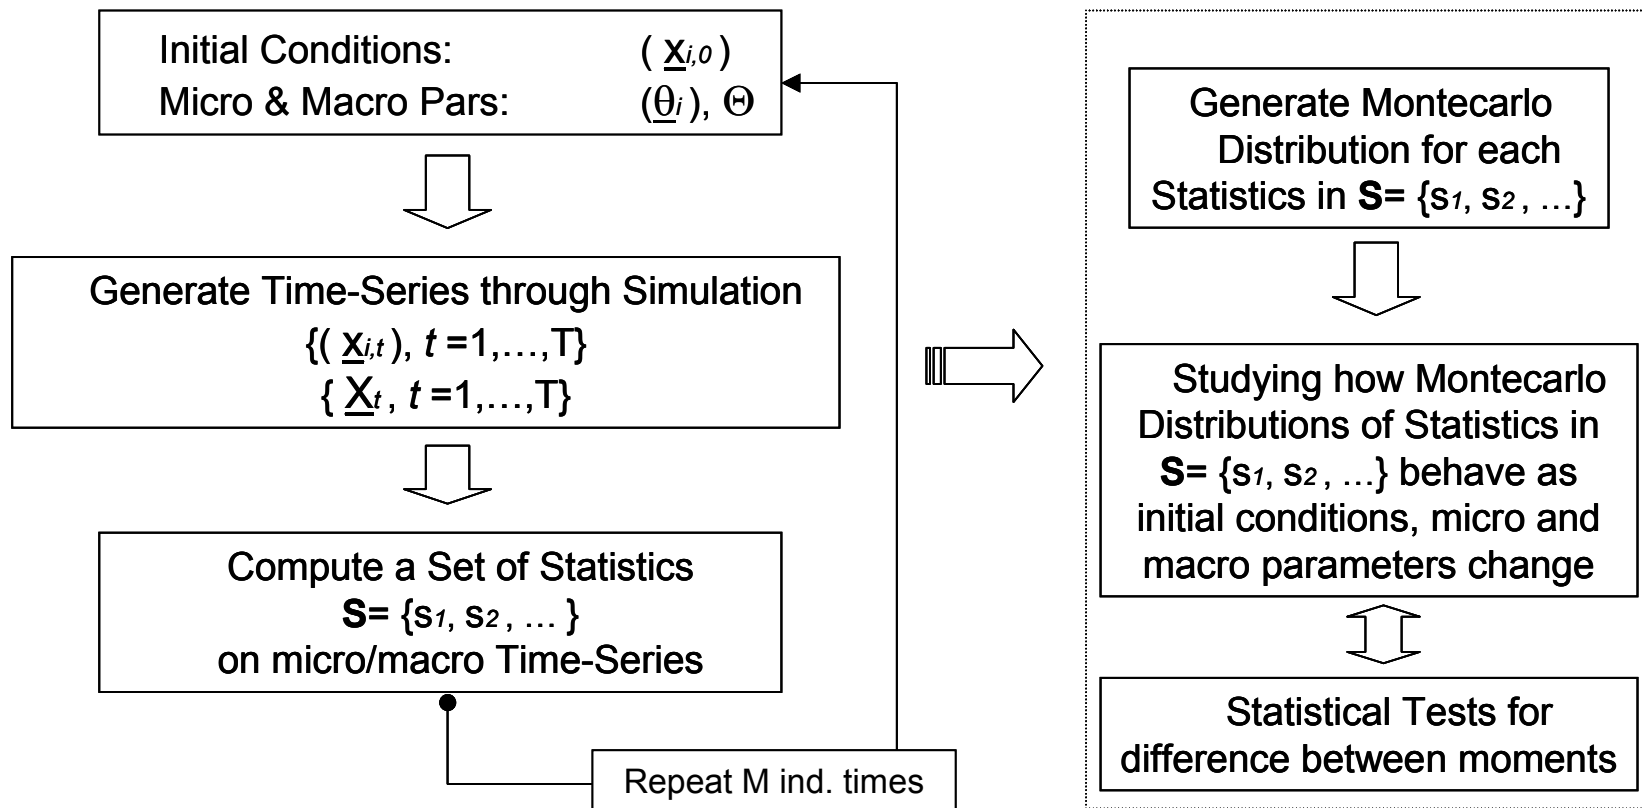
Initial Conditions: $(\underline{x}_{i,0})$
Micro & Macro Pars: $(\underline{\theta}_i)$, $\Theta$

Generate Time-Series through Simulation
$\{(\underline{x}_{i,t}), t=1,\ldots,T\}$
$\{\underline{X}_t, t=1,\ldots,T\}$

Compute a Set of Statistics
**S**= $\{s_1, s_2, \ldots\}$
on micro/macro Time-Series

Repeat M ind. times

Generate Montecarlo Distribution for each Statistics in **S**= $\{s_1, s_2, \ldots\}$

Studying how Montecarlo Distributions of Statistics in **S**= $\{s_1, s_2, \ldots\}$ behave as initial conditions, micro and macro parameters change

Statistical Tests for difference between moments